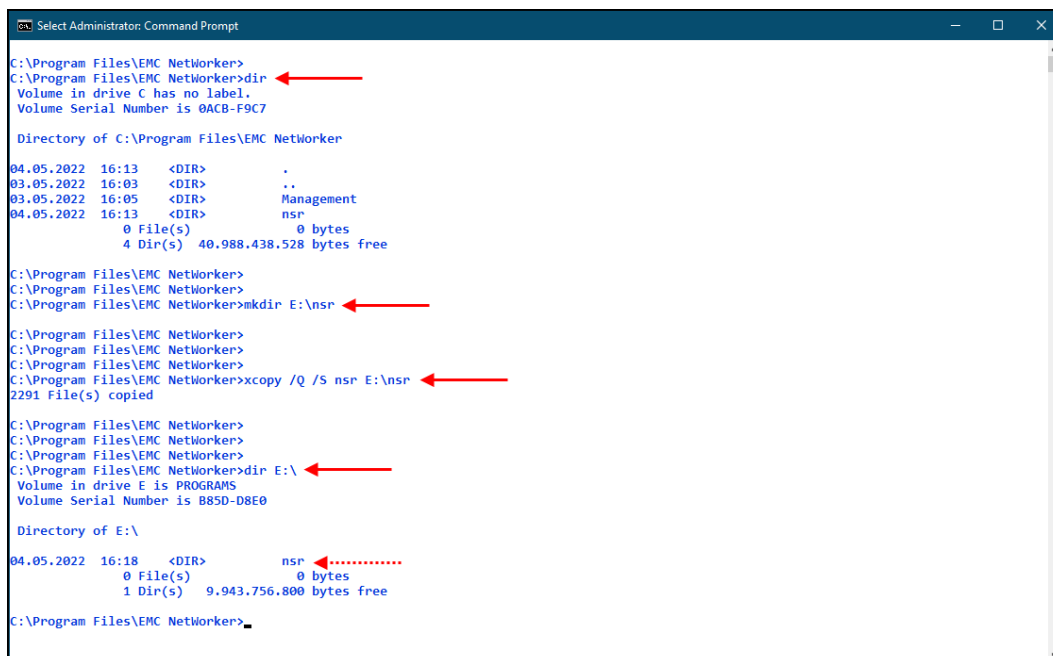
Select Administrator: Command Prompt

C:\Program Files\EMC NetWorker>
C:\Program Files\EMC NetWorker>dir
 Volume in drive C has no label.
 Volume Serial Number is 0ACB-F9C7

 Directory of C:\Program Files\EMC NetWorker

04.05.2022  16:13    <DIR>          .
03.05.2022  16:03    <DIR>          ..
03.05.2022  16:05    <DIR>          Management
04.05.2022  16:13    <DIR>          nsr
               0 File(s)              0 bytes
               4 Dir(s)  40.988.438.528 bytes free

C:\Program Files\EMC NetWorker>
C:\Program Files\EMC NetWorker>
C:\Program Files\EMC NetWorker>mkdir E:\nsr

C:\Program Files\EMC NetWorker>
C:\Program Files\EMC NetWorker>
C:\Program Files\EMC NetWorker>
C:\Program Files\EMC NetWorker>xcopy /Q /S nsr E:\nsr
2291 File(s) copied

C:\Program Files\EMC NetWorker>
C:\Program Files\EMC NetWorker>
C:\Program Files\EMC NetWorker>
C:\Program Files\EMC NetWorker>dir E:\
 Volume in drive E is PROGRAMS
 Volume Serial Number is B85D-D8E0

 Directory of E:\

04.05.2022  16:18    <DIR>          nsr
               0 File(s)              0 bytes
               1 Dir(s)   9.943.756.800 bytes free

C:\Program Files\EMC NetWorker>_